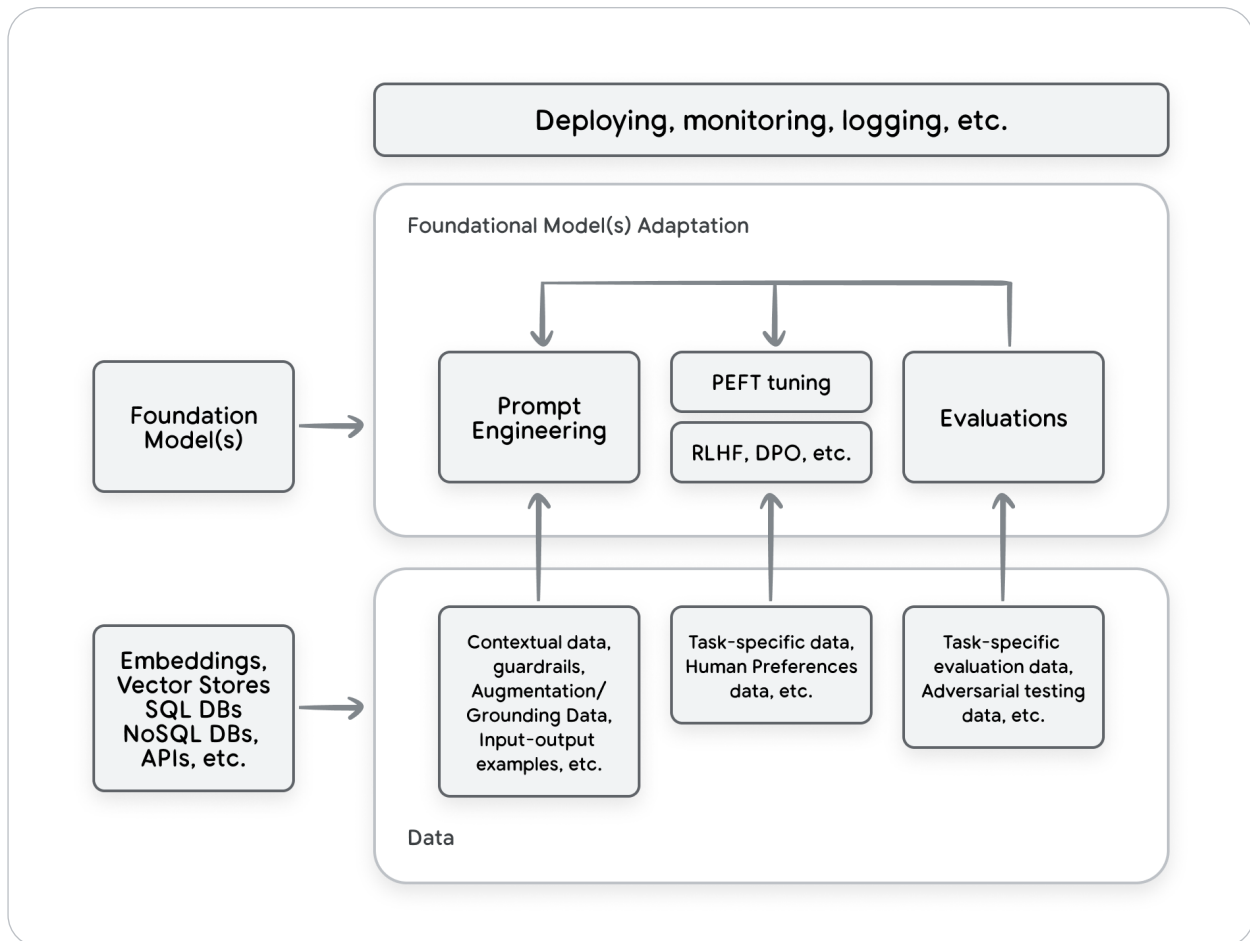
Deploying, monitoring, logging, etc.

Foundational Model(s) Adaptation

Foundation Model(s)

Prompt Engineering

PEFT tuning

RLHF, DPO, etc.

Evaluations

Embeddings, Vector Stores SQL DBs NoSQL DBs, APIs, etc.

Contextual data, guardrails, Augmentation/ Grounding Data, Input-output examples, etc.

Task-specific data, Human Preferences data, etc.

Task-specific evaluation data, Adversarial testing data, etc.

Data